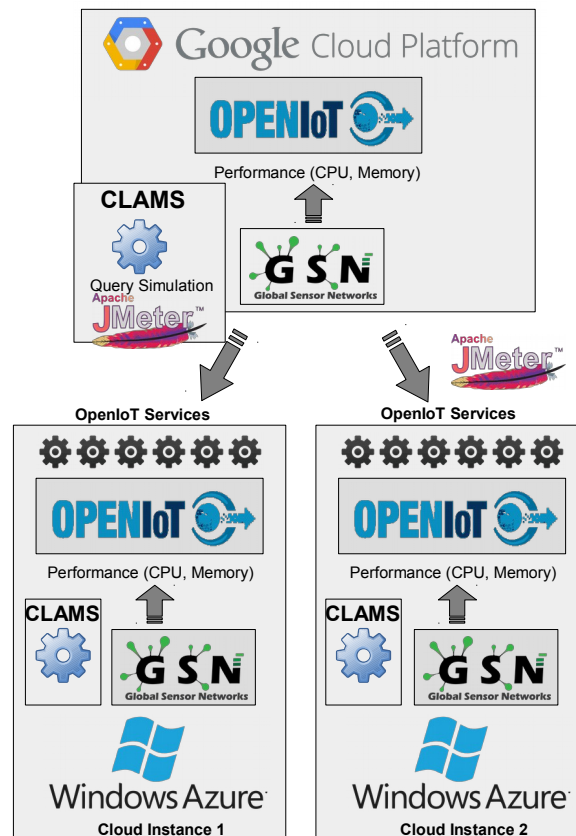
Google Cloud Platform

OPENIoT

Performance (CPU, Memory)

CLAMS

Query Simulation

Apache JMeter™

GSN
Global Sensor Networks

Apache JMeter™

OpenIoT Services

OPENIoT

Performance (CPU, Memory)

CLAMS

GSN
Global Sensor Networks

Windows Azure

Cloud Instance 1

OpenIoT Services

OPENIoT

Performance (CPU, Memory)

CLAMS

GSN
Global Sensor Networks

Windows Azure

Cloud Instance 2